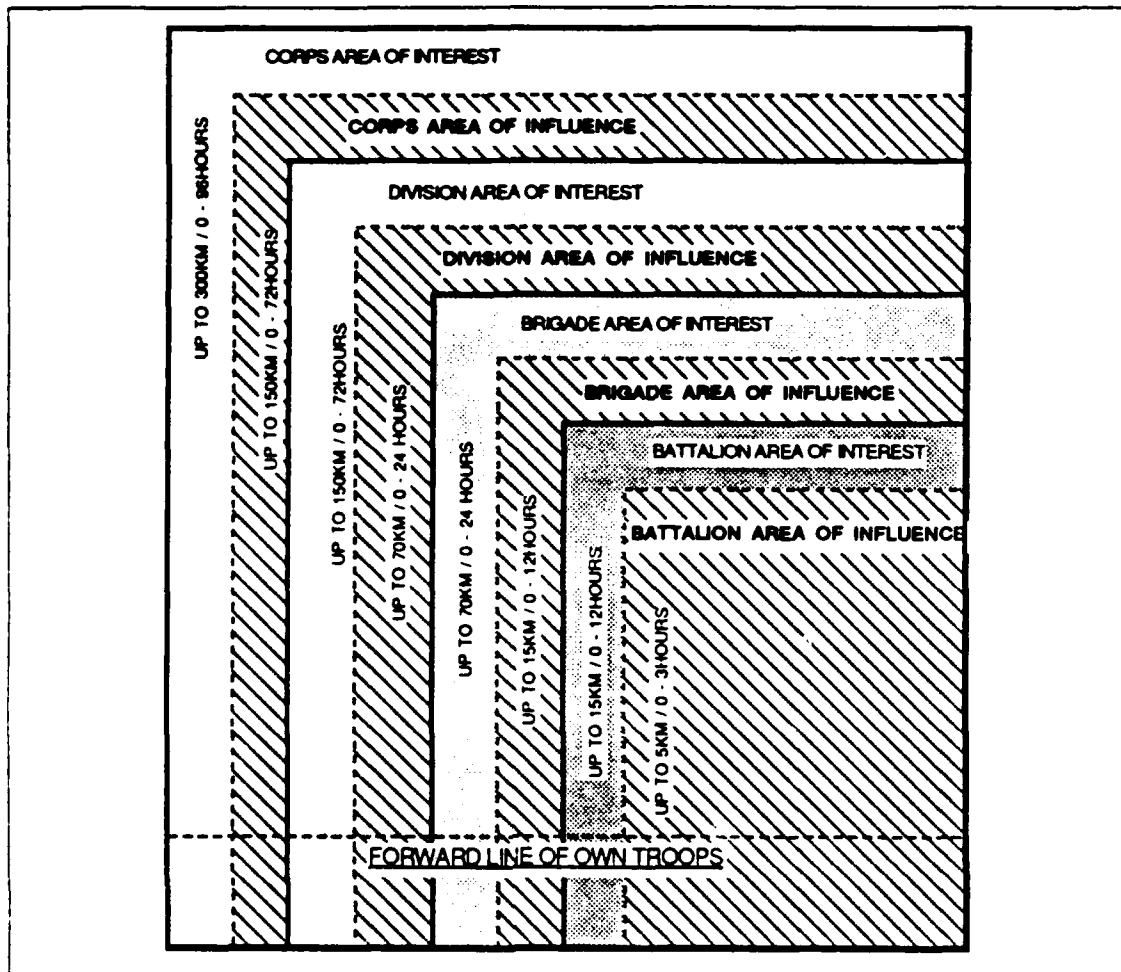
CORPS AREA OF INTEREST

CORPS AREA OF INFLUENCE

DIVISION AREA OF INTEREST

DIVISION AREA OF INFLUENCE

BRIGADE AREA OF INTEREST

BRIGADE AREA OF INFLUENCE

BATTALION AREA OF INTEREST

BATTALION AREA OF INFLUENCE

UP TO 300KM / 0 - 96HOURS

UP TO 150KM / 0 - 72HOURS

UP TO 150KM / 0 - 72HOURS

UP TO 70KM / 0 - 24 HOURS

UP TO 70KM / 0 - 24 HOURS

UP TO 15KM / 0 - 12HOURS

UP TO 15KM / 0 - 12HOURS

UP TO 5KM / 0 - 3HOURS

FORWARD LINE OF OWN TROOPS